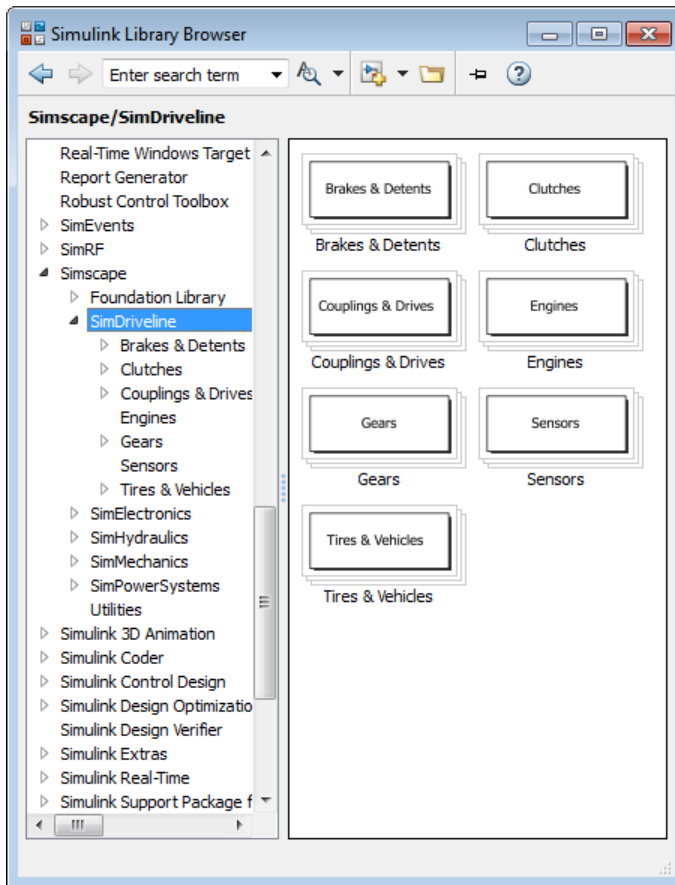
Simulink Library Browser

Enter search term

Simscape/SimDriveline

Real-Time Windows Target
Report Generator
Robust Control Toolbox
SimEvents
SimRF
Simscape
Foundation Library
SimDriveline
Brakes & Detents
Clutches
Couplings & Drives
Engines
Gears
Sensors
Tires & Vehicles
SimElectronics
SimHydraulics
SimMechanics
SimPowerSystems
Utilities
Simulink 3D Animation
Simulink Coder
Simulink Control Design
Simulink Design Optimizatio
Simulink Design Verifier
Simulink Extras
Simulink Real-Time
Simulink Support Package f

Brakes & Detents
Brakes & Detents
Clutches
Clutches
Couplings & Drives
Couplings & Drives
Engines
Engines
Gears
Gears
Sensors
Sensors
Tires & Vehicles
Tires & Vehicles